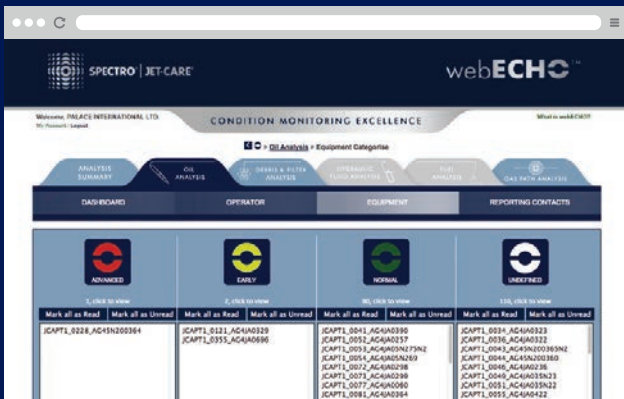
SPECTRO | JET-CARE

webECHO™

Welcome, PALACE INTERNATIONAL LTD.
My Account | Logout

CONDITION MONITORING EXCELLENCE

What is webECHO?

» Oil Analysis » Equipment Categorise

ANALYSIS SUMMARY

OIL ANALYSIS

DEBRIS & FILTER ANALYSIS

HYDRAULIC FLUID ANALYSIS

FUEL ANALYSIS

GAS PATH ANALYSIS

DASHBOARD

OPERATOR

EQUIPMENT

REPORTING CONTACTS

ADVANCED

1, click to view

Mark all as Read

Mark all as Unread

JCAPT1_0228_AC4SN200364

EARLY

2, click to view

Mark all as Read

Mark all as Unread

JCAPT1_0121_AC4JA0329
JCAPT1_0355_AC4JA0696

NORMAL

90, click to view

Mark all as Read

Mark all as Unread

JCAPT1_0041_AC4JA0390
JCAPT1_0052_AC4JA0257
JCAPT1_0053_AC4SN275N2
JCAPT1_0054_AC4SN269
JCAPT1_0072_AC4JA0298
JCAPT1_0073_AC4JA0298
JCAPT1_0077_AC4JA0080
JCAPT1_0081_AC4JA0364

UNDEFINED

110, click to view

Mark all as Read

Mark all as Unread

JCAPT1_0034_AC4JA0323
JCAPT1_0036_AC4JA0322
JCAPT1_0043_AC4SN200365N2
JCAPT1_0044_AC4SN200360
JCAPT1_0046_AC4JA0236
JCAPT1_0049_AC4O35N23
JCAPT1_0051_AC4JA035N22
JCAPT1_0055_AC4JA0422